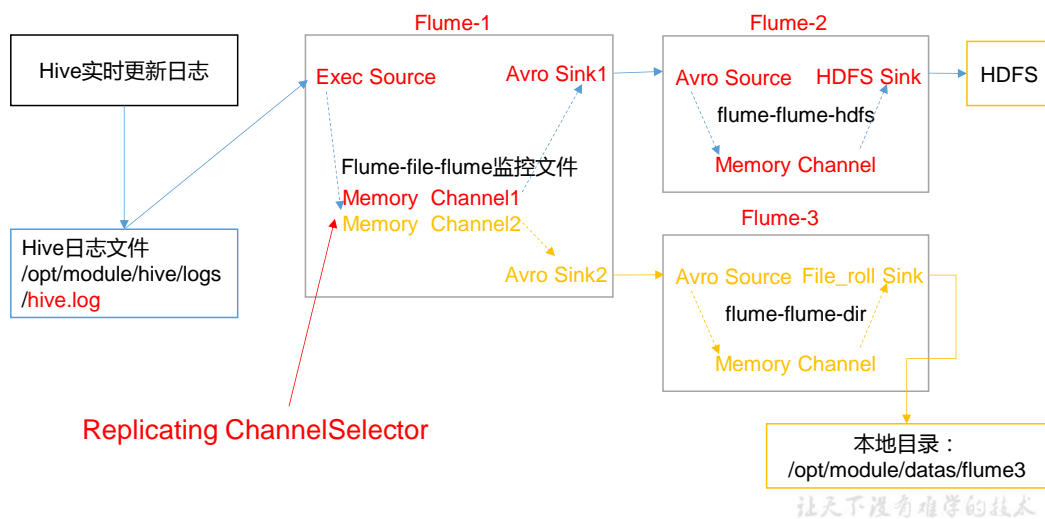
Hive实时更新日志

Flume-1

Exec Source

Avro Sink1

Flume-file-flume监控文件

Memory Channel1

Memory Channel2

Avro Sink2

Hive日志文件
/opt/module/hive/logs
/hive.log

Replicating ChannelSelector

Flume-2

Avro Source

HDFS Sink

flume-flume-hdfs

Memory Channel

HDFS

Flume-3

Avro Source

File_roll Sink

flume-flume-dir

Memory Channel

本地目录：
/opt/module/datas/flume3

让天下没有难学的技术